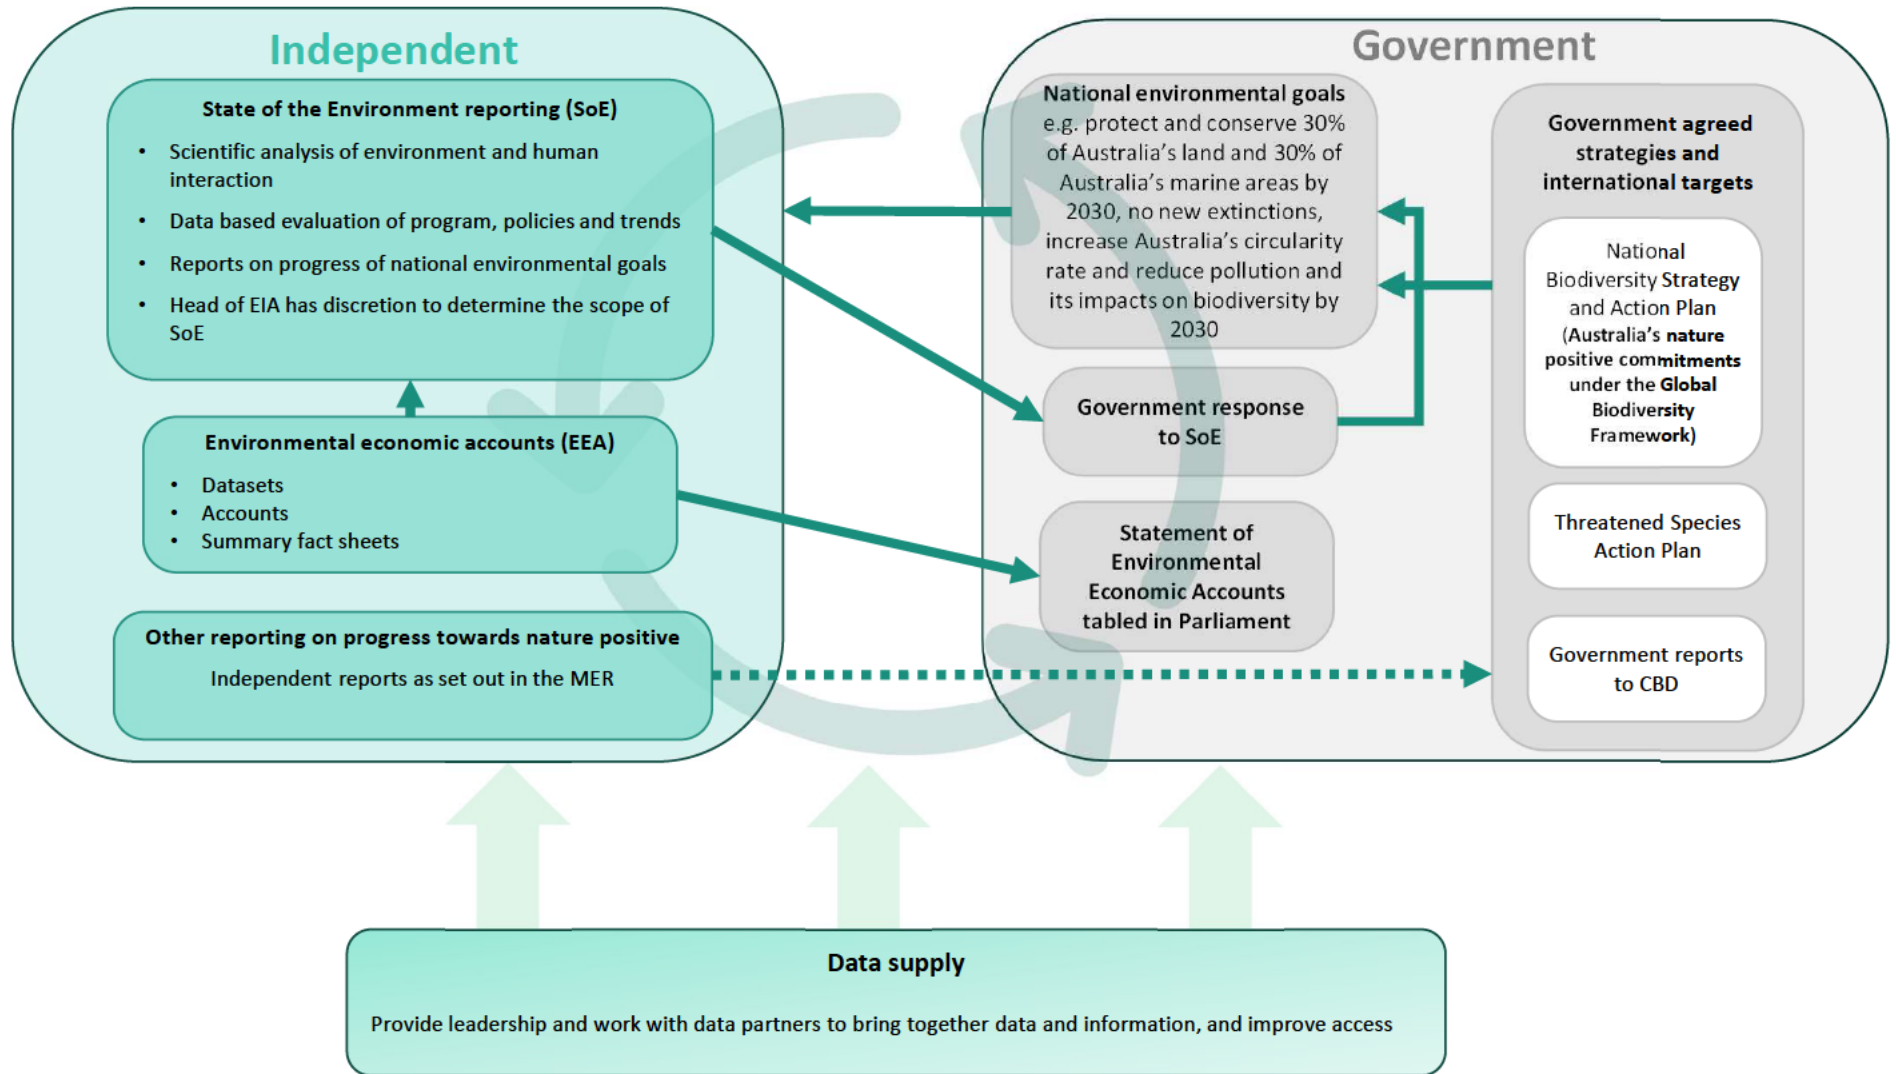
Independent

State of the Environment reporting (SoE)

- Scientific analysis of environment and human interaction
- Data based evaluation of program, policies and trends
- Reports on progress of national environmental goals
- Head of EIA has discretion to determine the scope of SoE

Environmental economic accounts (EEA)

- Datasets
- Accounts
- Summary fact sheets

Other reporting on progress towards nature positive

Independent reports as set out in the MER

Government

National environmental goals e.g. protect and conserve 30% of Australia's land and 30% of Australia's marine areas by 2030, no new extinctions, increase Australia's circularity rate and reduce pollution and its impacts on biodiversity by 2030

Government response to SoE

Statement of Environmental Economic Accounts tabled in Parliament

Government agreed strategies and international targets

National Biodiversity Strategy and Action Plan (Australia's nature positive commitments under the Global Biodiversity Framework)

Threatened Species Action Plan

Government reports to CBD

Data supply

Provide leadership and work with data partners to bring together data and information, and improve access